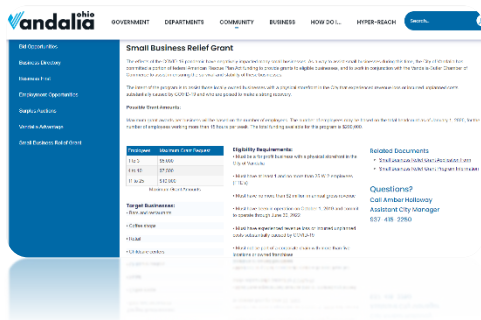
Vandalia ohio

GOVERNMENT DEPARTMENTS COMMUNITY BUSINESS HOW DO I... HYPER-REACH Search...

Bid Opportunities
Business Directory
Business First
Employment Opportunities
Surplus Auctions
Vandalia Advantage
Small Business Relief Grant

Small Business Relief Grant

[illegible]

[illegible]

Possible Grant Amounts:

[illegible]

| Employees | Maximum Grant Request |
|---|---|
| 1 to 5 | $5,000 |
| 6 to 10 | $7,500 |
| 11 to 25 | $10,000 |

Maximum Grant Amounts

Target Businesses:
• Bars and restaurants
• Coffee shops
• Retail
• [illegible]

Eligibility Requirements:
• Must be a for profit business with a physical storefront in the City of Vandalia.
• Must have at least 1 and no more than 25 W-2 employees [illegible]
• Must have no more than $2 million in annual gross revenue.
• Must have been in operation as of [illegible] and continue to operate through June 30, 2022.
• Must have experienced revenue loss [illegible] COVID-19.
• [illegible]

Related Documents
• Small Business Relief Grant Application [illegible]
• Small Business Relief Grant Program Information

Questions?
Call Amber Holloway
Assistant City Manager
937.415.2260